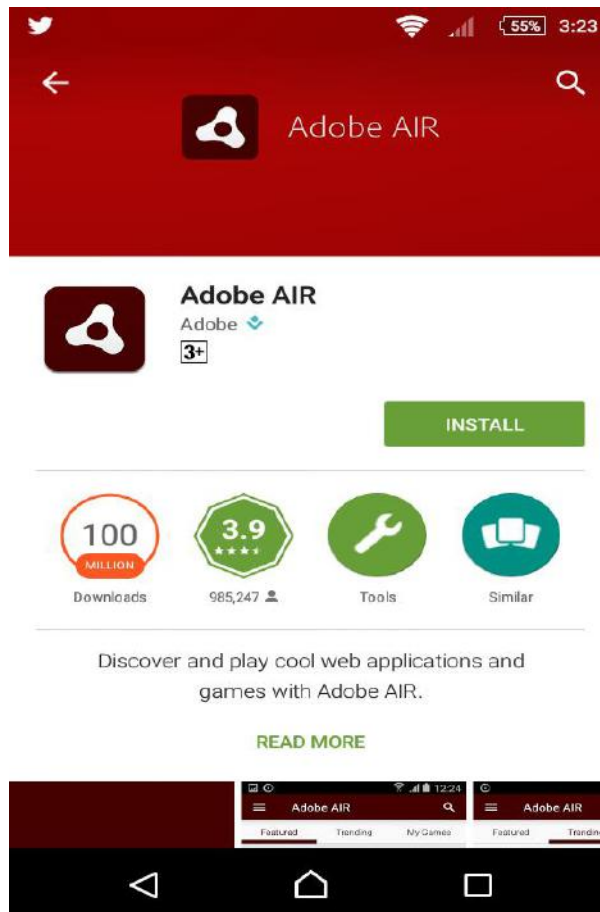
55% 3:23

Adobe AIR

Adobe AIR
Adobe
3+

INSTALL

100
MILLION
Downloads

3.9
985,247

Tools

Similar

Discover and play cool web applications and games with Adobe AIR.

READ MORE

12:24
Adobe AIR
Featured Trending My Games

Adobe AIR
Featured Trendin